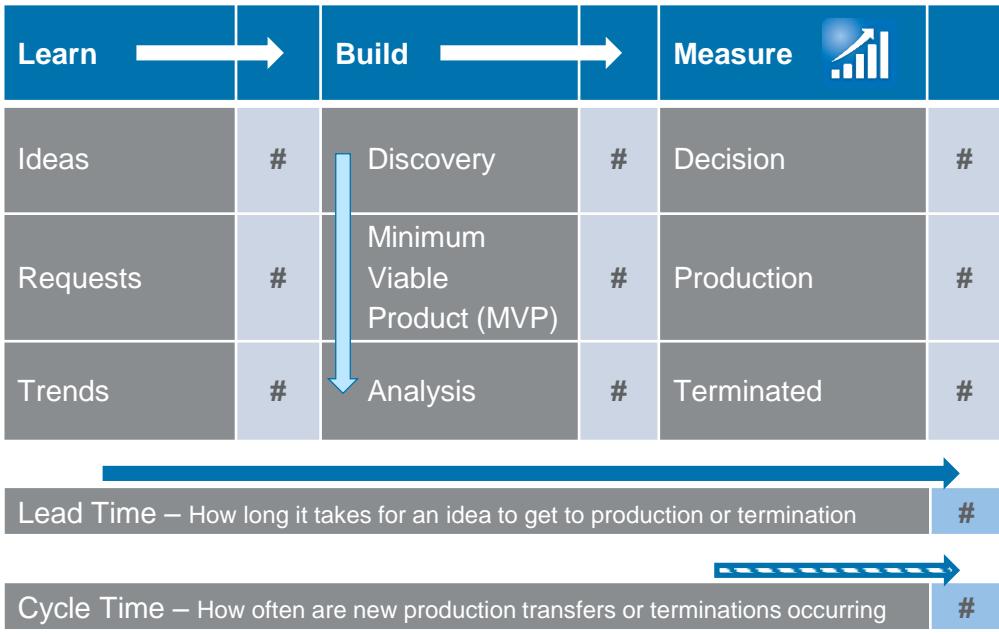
| Learn |  | Build |  | Measure |  |
|---|---|---|---|---|---|
| Ideas | # | Discovery | # | Decision | # |
| Requests | # | Minimum Viable Product (MVP) | # | Production | # |
| Trends | # | Analysis | # | Terminated | # |

Lead Time – How long it takes for an idea to get to production or termination #

Cycle Time – How often are new production transfers or terminations occurring #